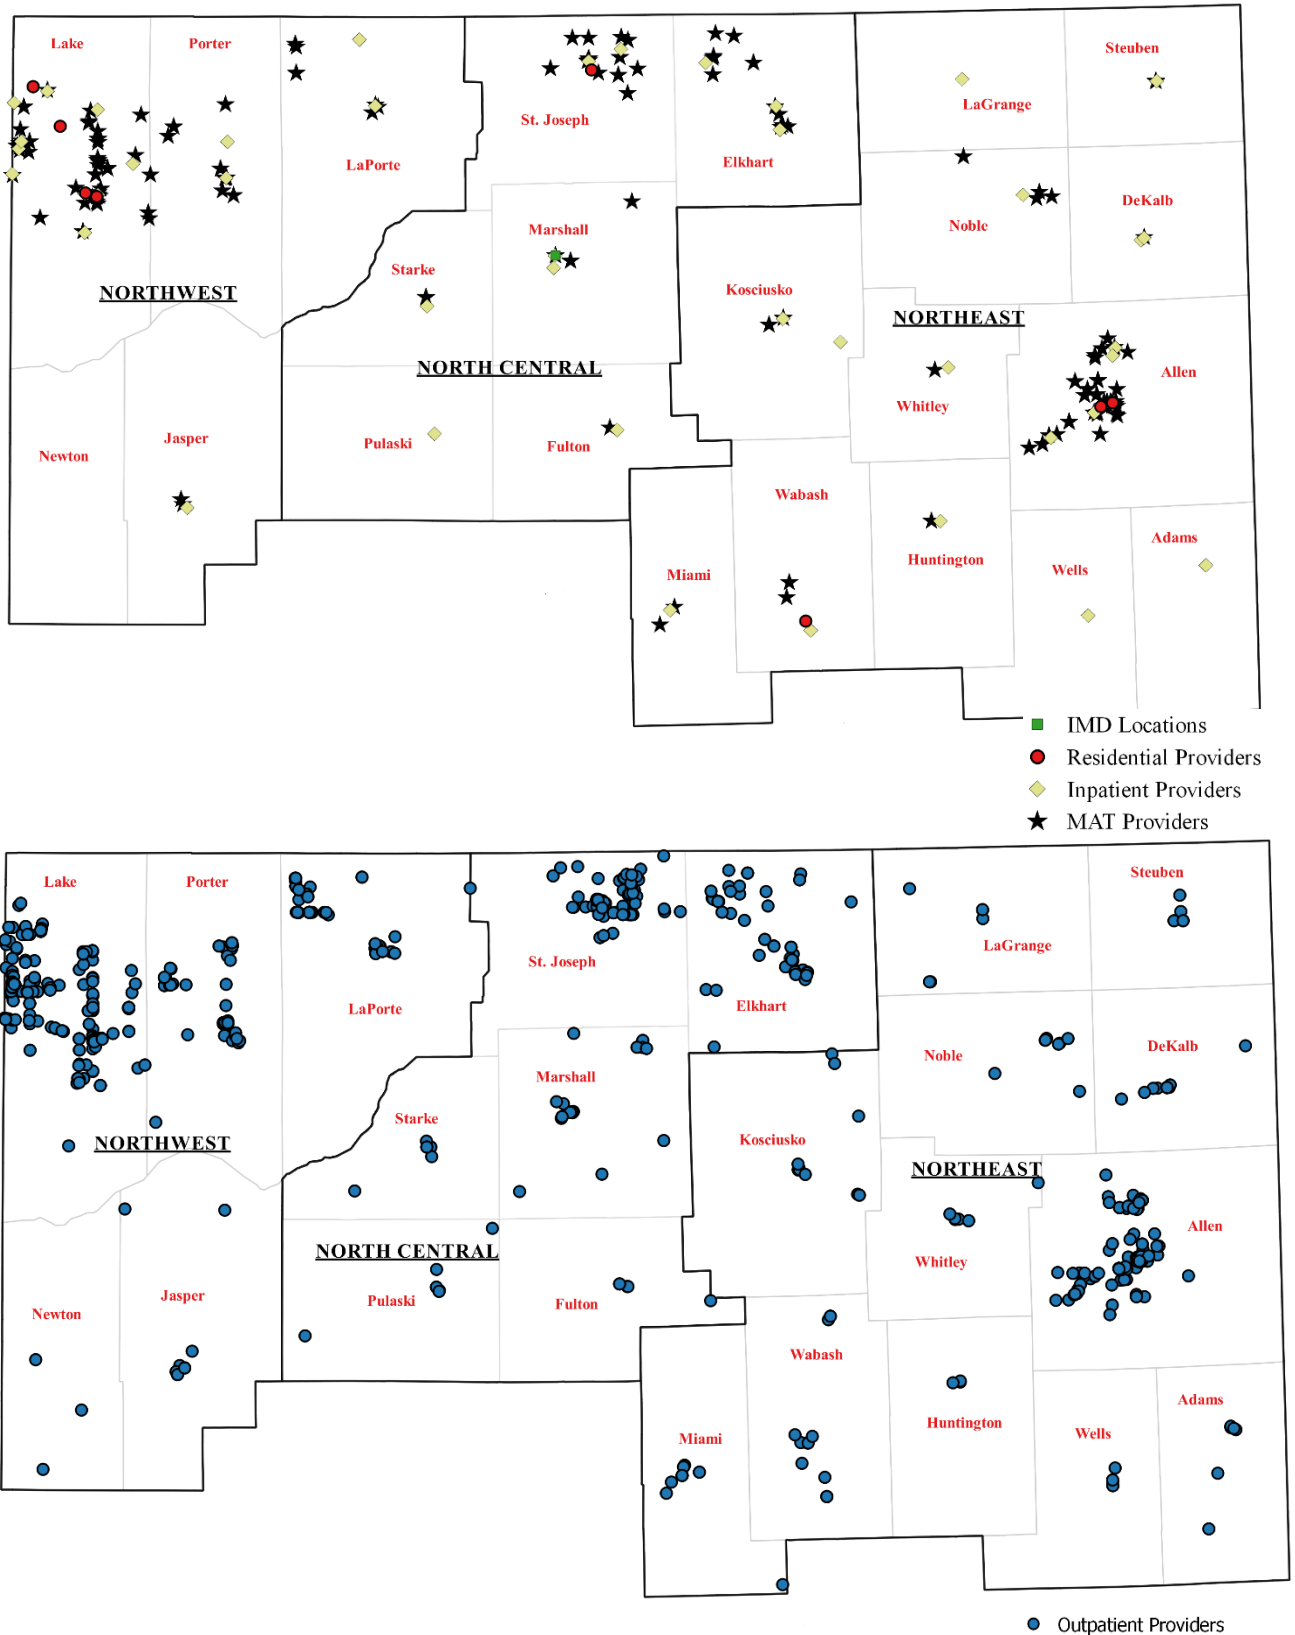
Lake
Porter
St. Joseph
Elkhart
Steuben
LaGrange
LaPorte
Marshall
Noble
DeKalb
Starke
NORTHWEST
Kosciusko
NORTHEAST
NORTH CENTRAL
Whitley
Allen
Newton
Jasper
Pulaski
Fulton
Wabash
Huntington
Adams
Miami
Wells

IMD Locations
Residential Providers
Inpatient Providers
MAT Providers

Lake
Porter
Steuben
LaGrange
St. Joseph
LaPorte
Elkhart
Noble
DeKalb
Marshall
Starke
Kosciusko
NORTHWEST
NORTHEAST
Allen
Whitley
NORTH CENTRAL
Jasper
Pulaski
Fulton
Newton
Wabash
Huntington
Adams
Miami
Wells

Outpatient Providers